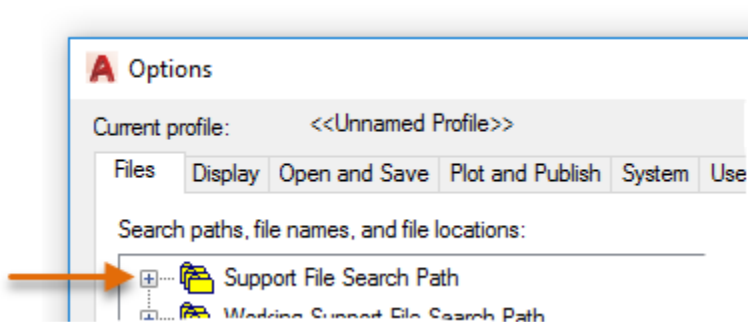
Options

Current profile: <<Unnamed Profile>>

Files | Display | Open and Save | Plot and Publish | System | Use

Search paths, file names, and file locations:

Support File Search Path

Working Support File Search Path